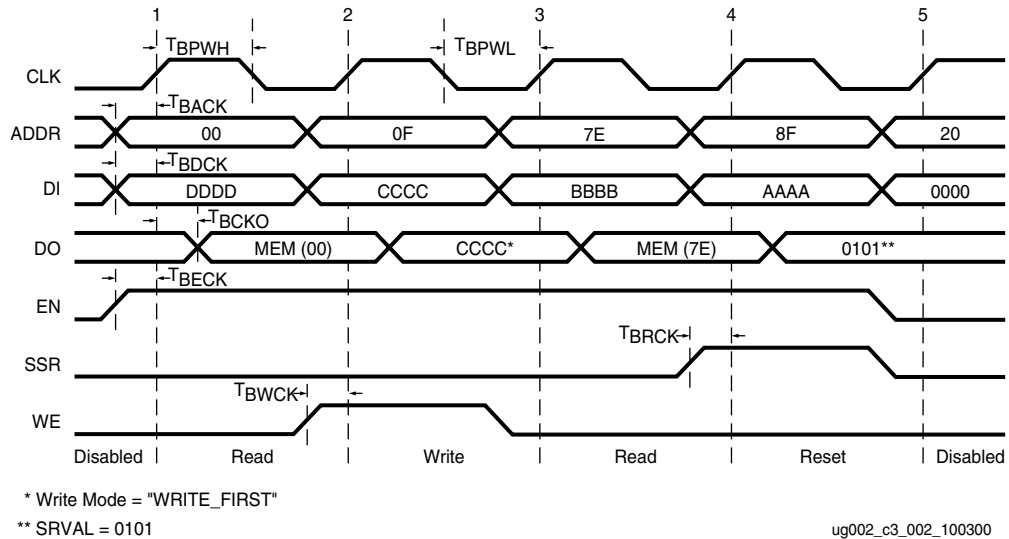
1 2 3 4 5

$T_{BPWH}$ $T_{BPWL}$

CLK

$T_{BACK}$

ADDR 00 0F 7E 8F 20

$T_{BDCK}$

DI DDDD CCCC BBBB AAAA 0000

$T_{BCKO}$

DO MEM (00) CCCC* MEM (7E) 0101**

$T_{BECK}$

EN

$T_{BRCK}$

SSR

$T_{BWCK}$

WE

Disabled Read Write Read Reset Disabled

* Write Mode = "WRITE_FIRST"

** SRVAL = 0101

ug002_c3_002_100300